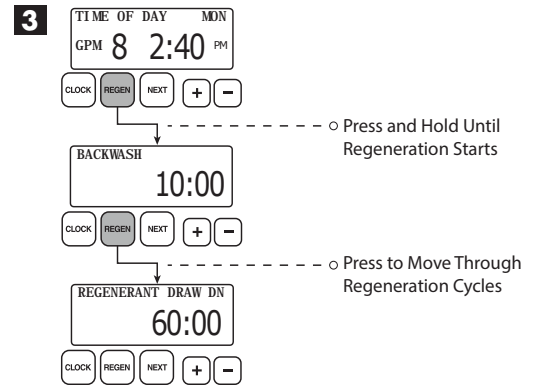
3

TIME OF DAY MON
GPM 8 2:40 PM

CLOCK REGEN NEXT + −

Press and Hold Until Regeneration Starts

BACKWASH
10:00

CLOCK REGEN NEXT + −

Press to Move Through Regeneration Cycles

REGENERANT DRAW DN
60:00

CLOCK REGEN NEXT + −